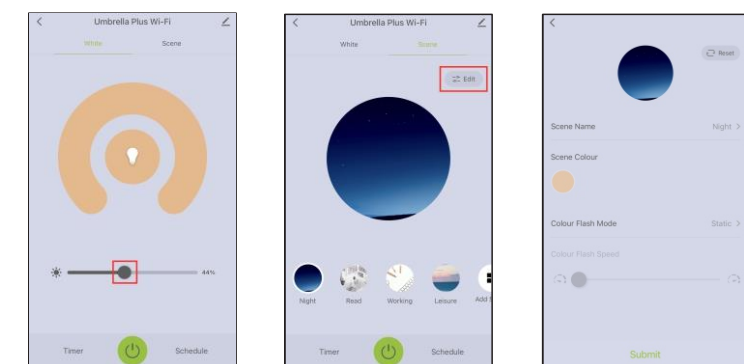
Umbrella Plus Wi-Fi

White

Scene

44%

Timer

Schedule

Umbrella Plus Wi-Fi

White

Scene

Edit

Night

Read

Working

Leisure

Add

Timer

Schedule

Reset

Scene Name

Night >

Scene Colour

Colour Flash Mode

Static >

Colour Flash Speed

Submit